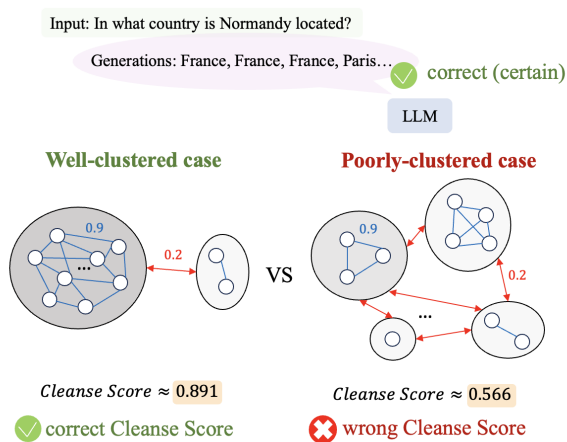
Input: In what country is Normandy located?

Generations: France, France, France, Paris…

correct (certain)

LLM

Well-clustered case

Poorly-clustered case

0.9

…

0.2

VS

0.9

0.2

…

$Cleanse\ Score \approx 0.891$

$Cleanse\ Score \approx 0.566$

correct Cleanse Score

wrong Cleanse Score